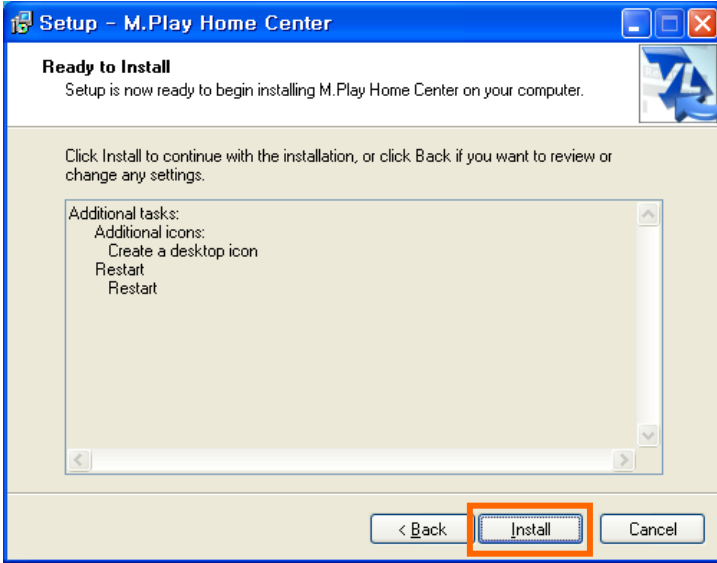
Setup - M.Play Home Center

Ready to Install

Setup is now ready to begin installing M.Play Home Center on your computer.

Click Install to continue with the installation, or click Back if you want to review or change any settings.

Additional tasks:
Additional icons:
Create a desktop icon
Restart
Restart

< Back
Install
Cancel